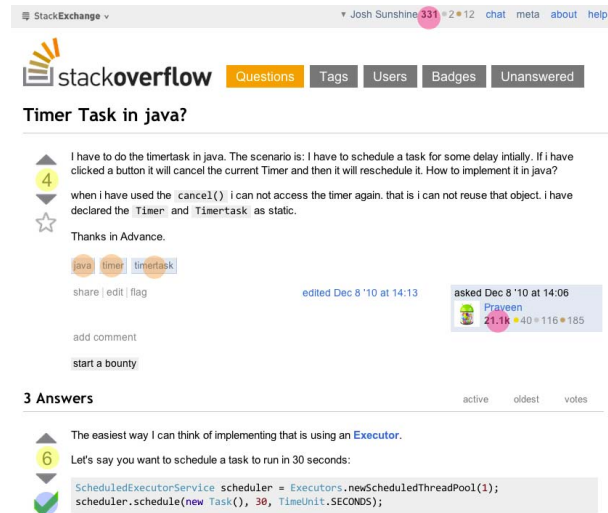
StackExchange ▾ ▾ Josh Sunshine 331 • 2 • 12 chat meta about help

stackoverflow Questions Tags Users Badges Unanswered

Timer Task in java?

4

I have to do the timertask in java. The scenario is: I have to schedule a task for some delay intially. If i have clicked a button it will cancel the current Timer and then it will reschedule it. How to implement it in java?

when i have used the `cancel()` i can not access the timer again. that is i can not reuse that object. i have declared the `Timer` and `Timertask` as static.

Thanks in Advance.

java timer timertask

share | edit | flag edited Dec 8 '10 at 14:13 asked Dec 8 '10 at 14:06
Praveen
21.1k • 40 • 116 • 185

add comment

start a bounty

3 Answers active oldest votes

6

The easiest way I can think of implementing that is using an Executor.

Let's say you want to schedule a task to run in 30 seconds:

```
ScheduledExecutorService scheduler = Executors.newScheduledThreadPool(1);
scheduler.schedule(new Task(), 30, TimeUnit.SECONDS);
```